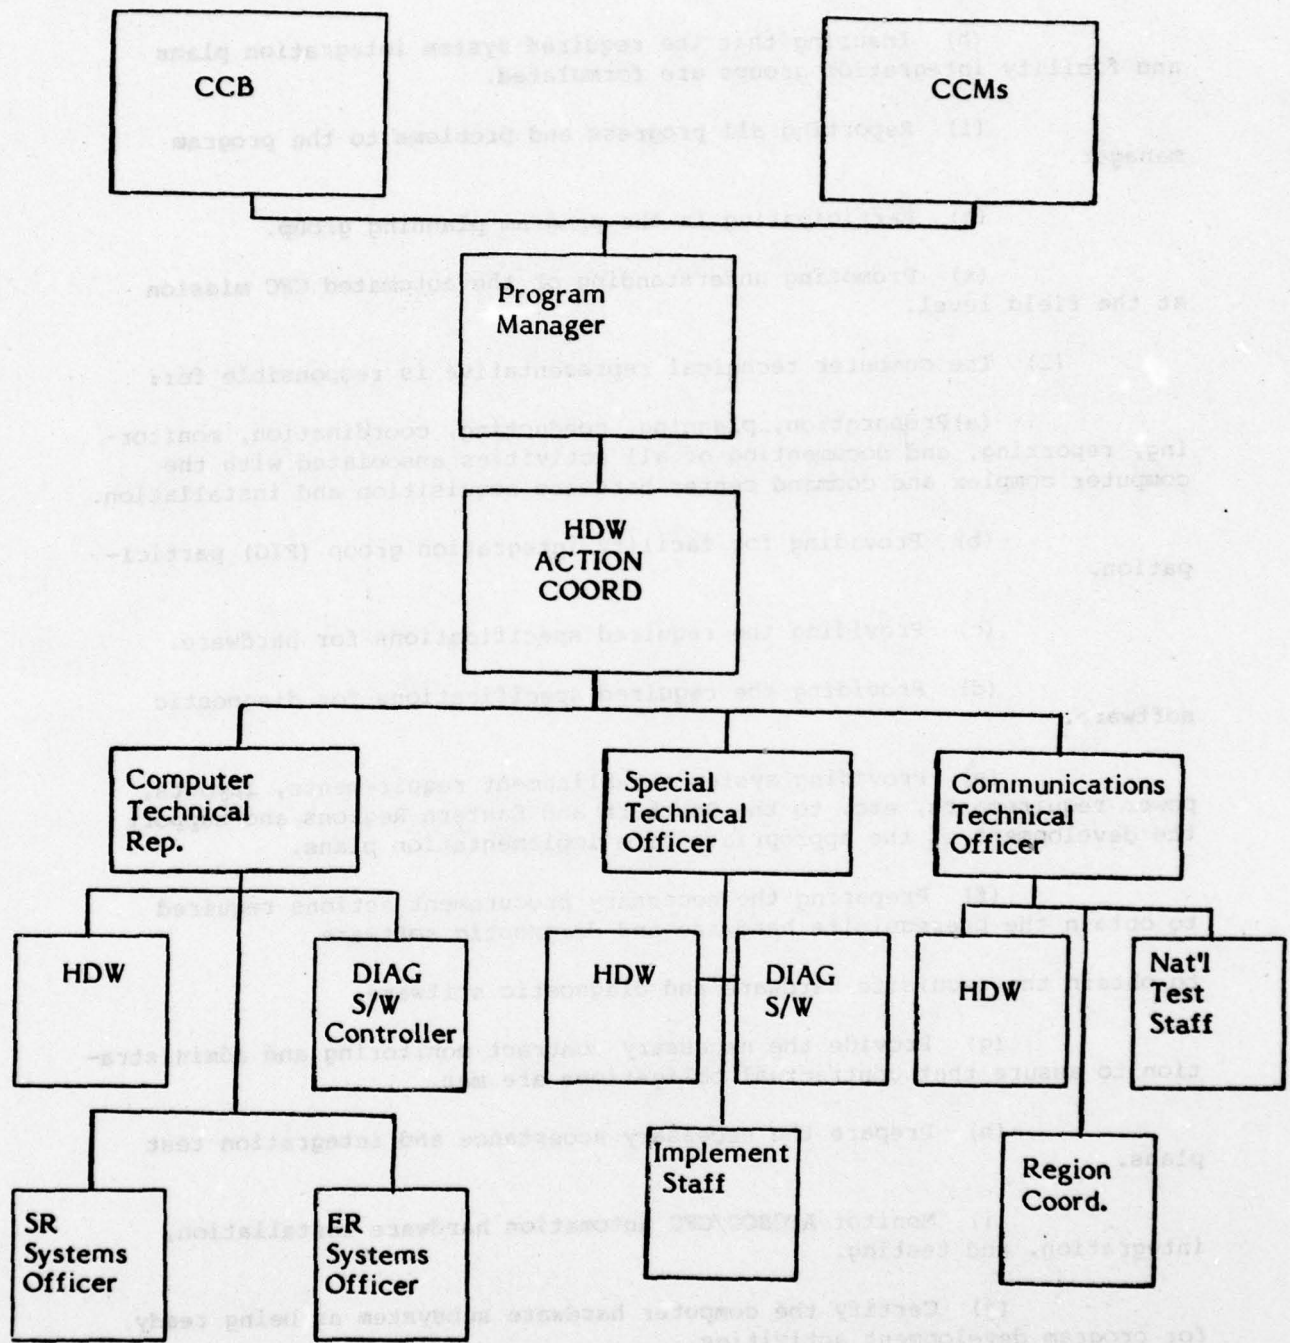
CCB

CCMs

Program Manager

HDW ACTION COORD

Computer Technical Rep.

Special Technical Officer

Communications Technical Officer

HDW

DIAG S/W Controller

HDW

DIAG S/W

HDW

Nat'l Test Staff

SR Systems Officer

ER Systems Officer

Implement Staff

Region Coord.